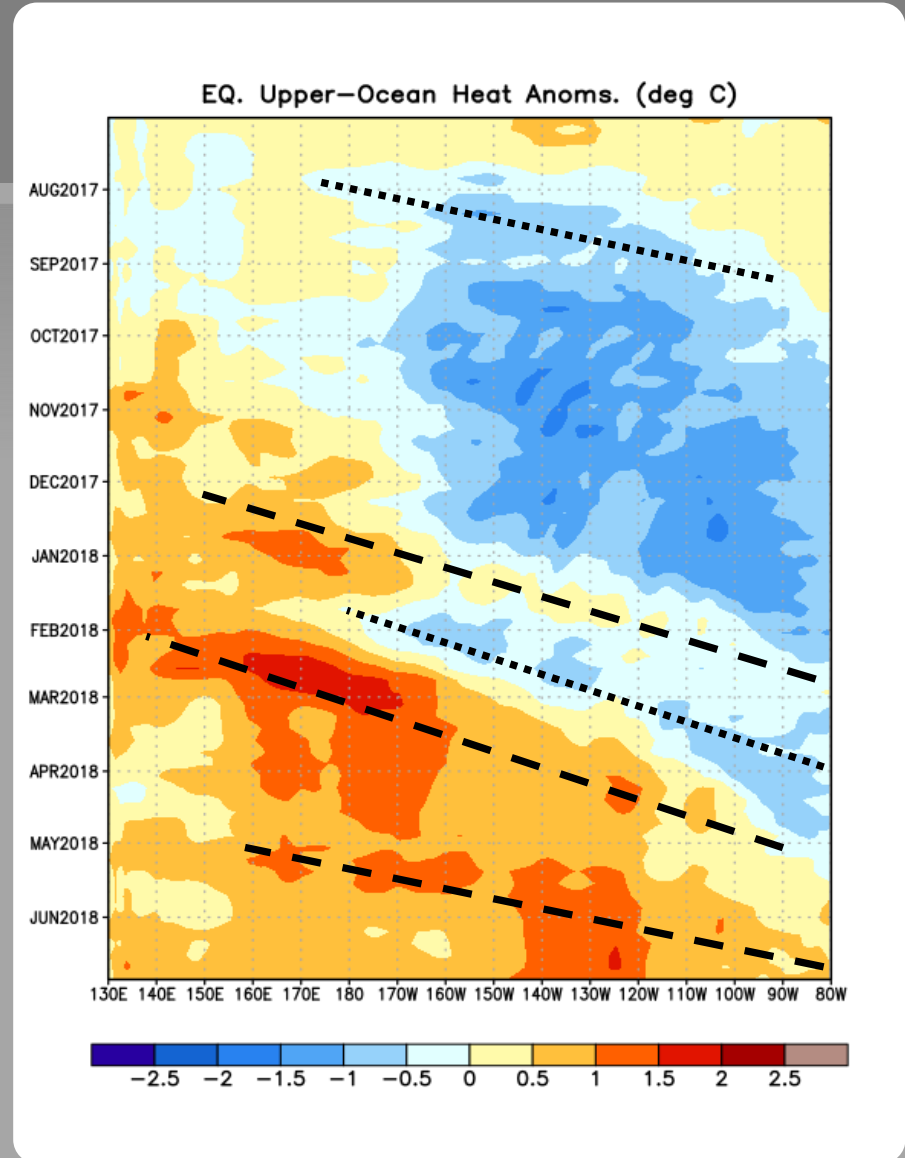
EQ. Upper-Ocean Heat Anoms. (deg C)

AUG2017
SEP2017
OCT2017
NOV2017
DEC2017
JAN2018
FEB2018
MAR2018
APR2018
MAY2018
JUN2018

130E 140E 150E 160E 170E 180 170W 160W 150W 140W 130W 120W 110W 100W 90W 80W

−2.5 −2 −1.5 −1 −0.5 0 0.5 1 1.5 2 2.5